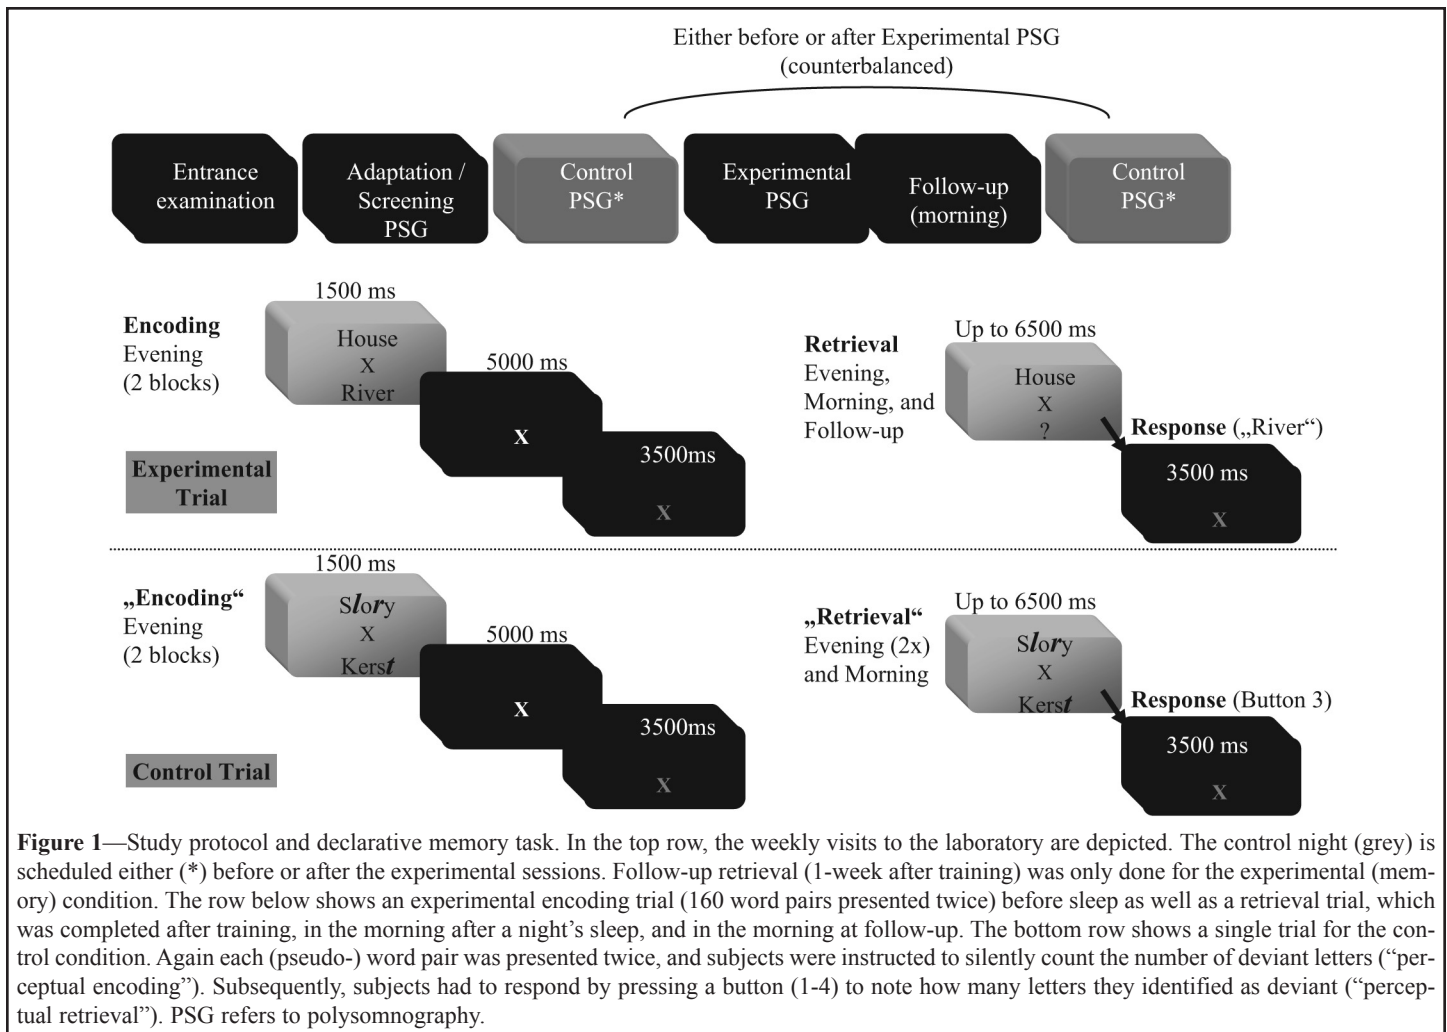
Either before or after Experimental PSG
(counterbalanced)

Entrance examination

Adaptation / Screening PSG

Control PSG*

Experimental PSG

Follow-up (morning)

Control PSG*

1500 ms

**Encoding**
Evening
(2 blocks)

House
X
River

5000 ms

X

3500ms

X

**Experimental Trial**

Up to 6500 ms

**Retrieval**
Evening,
Morning, and
Follow-up

House
X
?

**Response** („River“)

3500 ms

X

1500 ms

**„Encoding“**
Evening
(2 blocks)

Slory
X
Kerst

5000 ms

X

3500ms

X

**Control Trial**

Up to 6500 ms

**„Retrieval“**
Evening (2x)
and Morning

Slory
X
Kerst

**Response** (Button 3)

3500 ms

X

**Figure 1**—Study protocol and declarative memory task. In the top row, the weekly visits to the laboratory are depicted. The control night (grey) is scheduled either (*) before or after the experimental sessions. Follow-up retrieval (1-week after training) was only done for the experimental (memory) condition. The row below shows an experimental encoding trial (160 word pairs presented twice) before sleep as well as a retrieval trial, which was completed after training, in the morning after a night's sleep, and in the morning at follow-up. The bottom row shows a single trial for the control condition. Again each (pseudo-) word pair was presented twice, and subjects were instructed to silently count the number of deviant letters ("perceptual encoding"). Subsequently, subjects had to respond by pressing a button (1-4) to note how many letters they identified as deviant ("perceptual retrieval"). PSG refers to polysomnography.